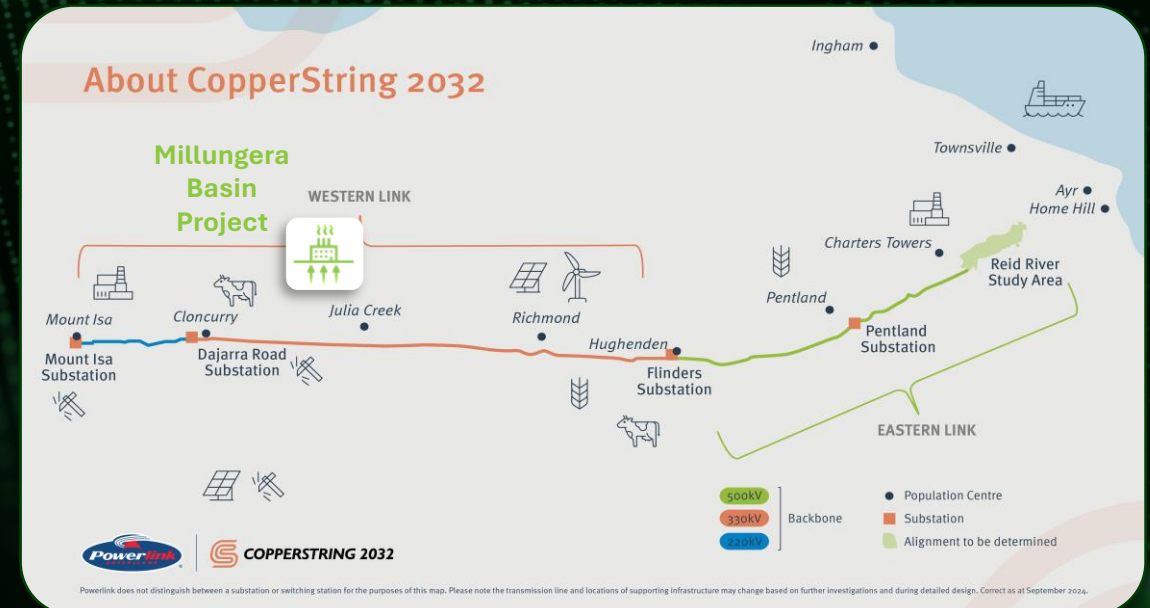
About CopperString 2032

Millungera Basin Project

WESTERN LINK

Ingham

Townsville

Ayr
Home Hill

Charters Towers

Reid River Study Area

Pentland

Pentland Substation

Mount Isa

Mount Isa Substation

Cloncurry

Dajarra Road Substation

Julia Creek

Richmond

Hughenden

Flinders Substation

EASTERN LINK

500kV
330kV
220kV
Backbone

Population Centre
Substation
Alignment to be determined

Powerlink

COPPERSTRING 2032

Powerlink does not distinguish between a substation or switching station for the purposes of this map. Please note the transmission line and locations of supporting infrastructure may change based on further investigations and during detailed design. Correct as at September 2024.